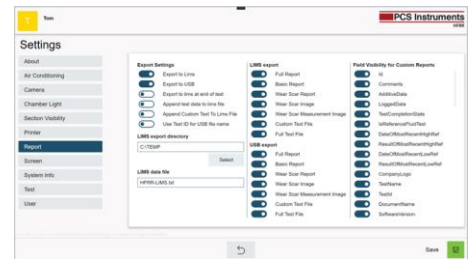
T Tom

PCS Instruments

Settings

About
Air Conditioning
Camera
Chamber Light
Section Visibility
Printer
Report
Screen
System Info
Test
User

Export Settings
Export to Lims
Export to USB
Export to lims at end of test
Append test data to lims file
Append Custom Text To Lims File
Use Test ID for USB file name

LIMS export directory
C:\TEMP
Select

LIMS data file
HFRR-LIMS.txt

LIMS export
Full Report
Basic Report
Wear Scar Report
Wear Scar Image
Wear Scar Measurement Image
Custom Text File
Full Text File

USB export
Full Report
Basic Report
Wear Scar Report
Wear Scar Image
Wear Scar Measurement Image
Custom Text File
Full Text File

Field Visibility for Custom Reports
Id
Comments
AdditiveData
LoggedData
TestCompletionDate
IsReferenceFluidTest
DateOfMostRecentHighRef
ResultOfMostRecentHighRef
DateOfMostRecentLowRef
ResultOfMostRecentLowRef
CompanyLogo
TestName
TestId
DocumentName
SoftwareVersion

Save